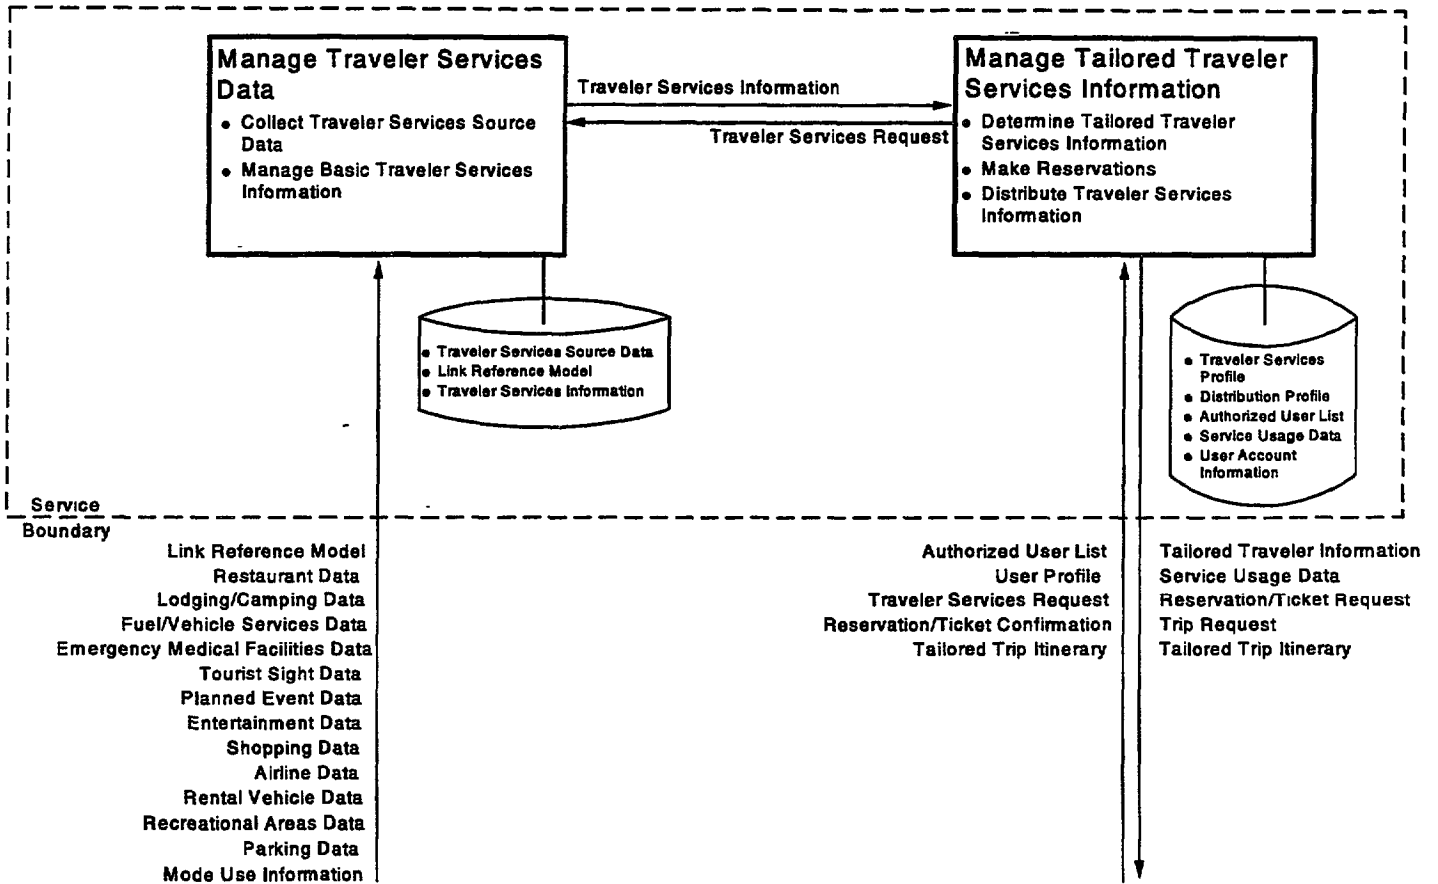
Manage Traveler Services Data
• Collect Traveler Services Source Data
• Manage Basic Traveler Services Information

Traveler Services Information
Traveler Services Request

Manage Tailored Traveler Services Information
• Determine Tailored Traveler Services Information
• Make Reservations
• Distribute Traveler Services Information

• Traveler Services Source Data
• Link Reference Model
• Traveler Services Information

• Traveler Services Profile
• Distribution Profile
• Authorized User List
• Service Usage Data
• User Account Information

Service Boundary

Link Reference Model
Restaurant Data
Lodging/Camping Data
Fuel/Vehicle Services Data
Emergency Medical Facilities Data
Tourist Sight Data
Planned Event Data
Entertainment Data
Shopping Data
Airline Data
Rental Vehicle Data
Recreational Areas Data
Parking Data
Mode Use Information

Authorized User List
User Profile
Traveler Services Request
Reservation/Ticket Confirmation
Tailored Trip Itinerary

Tailored Traveler Information
Service Usage Data
Reservation/Ticket Request
Trip Request
Tailored Trip Itinerary